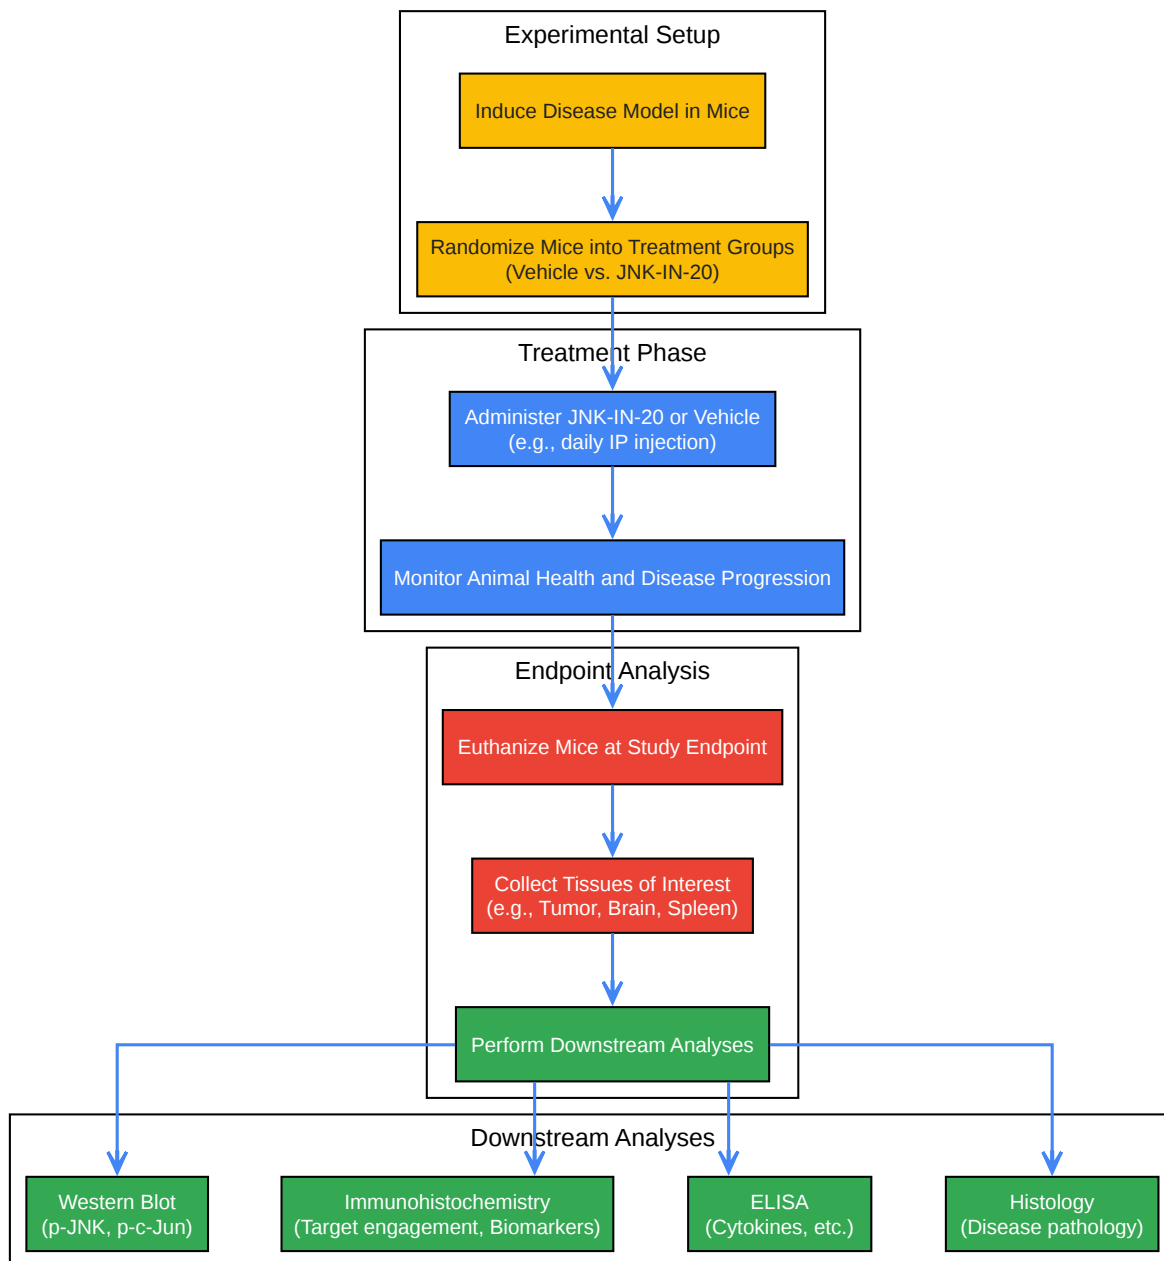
Experimental Setup

Induce Disease Model in Mice

Randomize Mice into Treatment Groups
(Vehicle vs. JNK-IN-20)

Treatment Phase

Administer JNK-IN-20 or Vehicle
(e.g., daily IP injection)

Monitor Animal Health and Disease Progression

Endpoint Analysis

Euthanize Mice at Study Endpoint

Collect Tissues of Interest
(e.g., Tumor, Brain, Spleen)

Perform Downstream Analyses

Downstream Analyses

Western Blot
(p-JNK, p-c-Jun)

Immunohistochemistry
(Target engagement, Biomarkers)

ELISA
(Cytokines, etc.)

Histology
(Disease pathology)